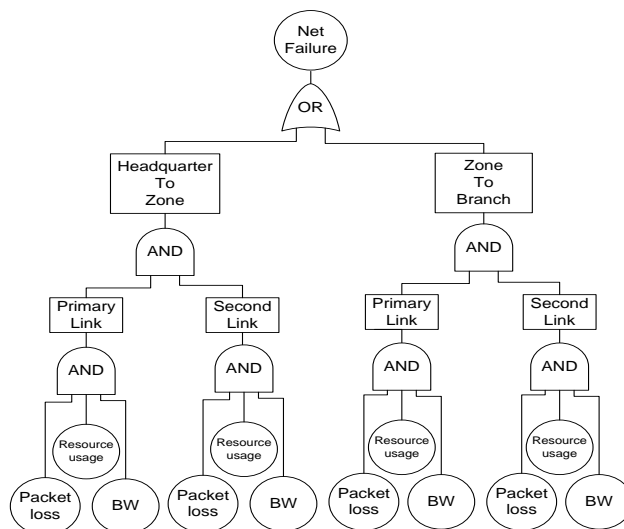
Net Failure

OR

Headquarter To Zone

Zone To Branch

AND

AND

Primary Link

Second Link

Primary Link

Second Link

AND

AND

AND

AND

Resource usage

Resource usage

Resource usage

Resource usage

Packet loss

BW

Packet loss

BW

Packet loss

BW

Packet loss

BW